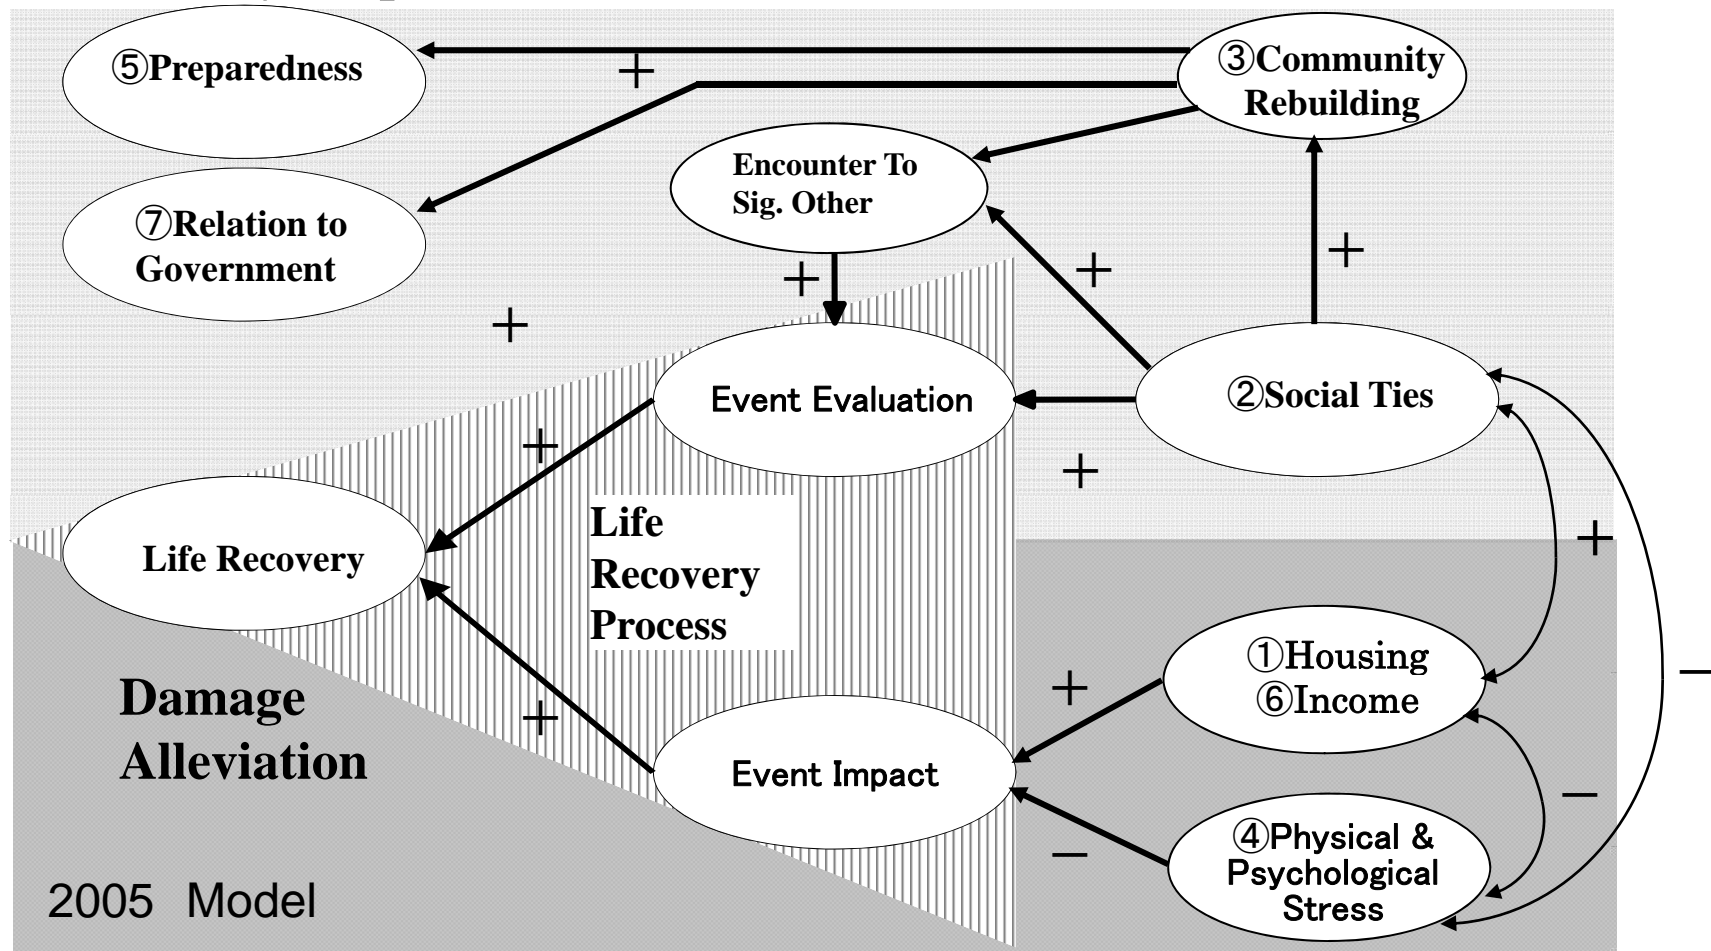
⑤Preparedness

＋

③Community Rebuilding

Encounter To Sig. Other

⑦Relation to Government

＋

＋

＋

＋

Event Evaluation

②Social Ties

＋

＋

Life Recovery

Life Recovery Process

＋

①Housing
⑥Income

＋

－

Damage Alleviation

＋

Event Impact

－

－

④Physical & Psychological Stress

2005 Model